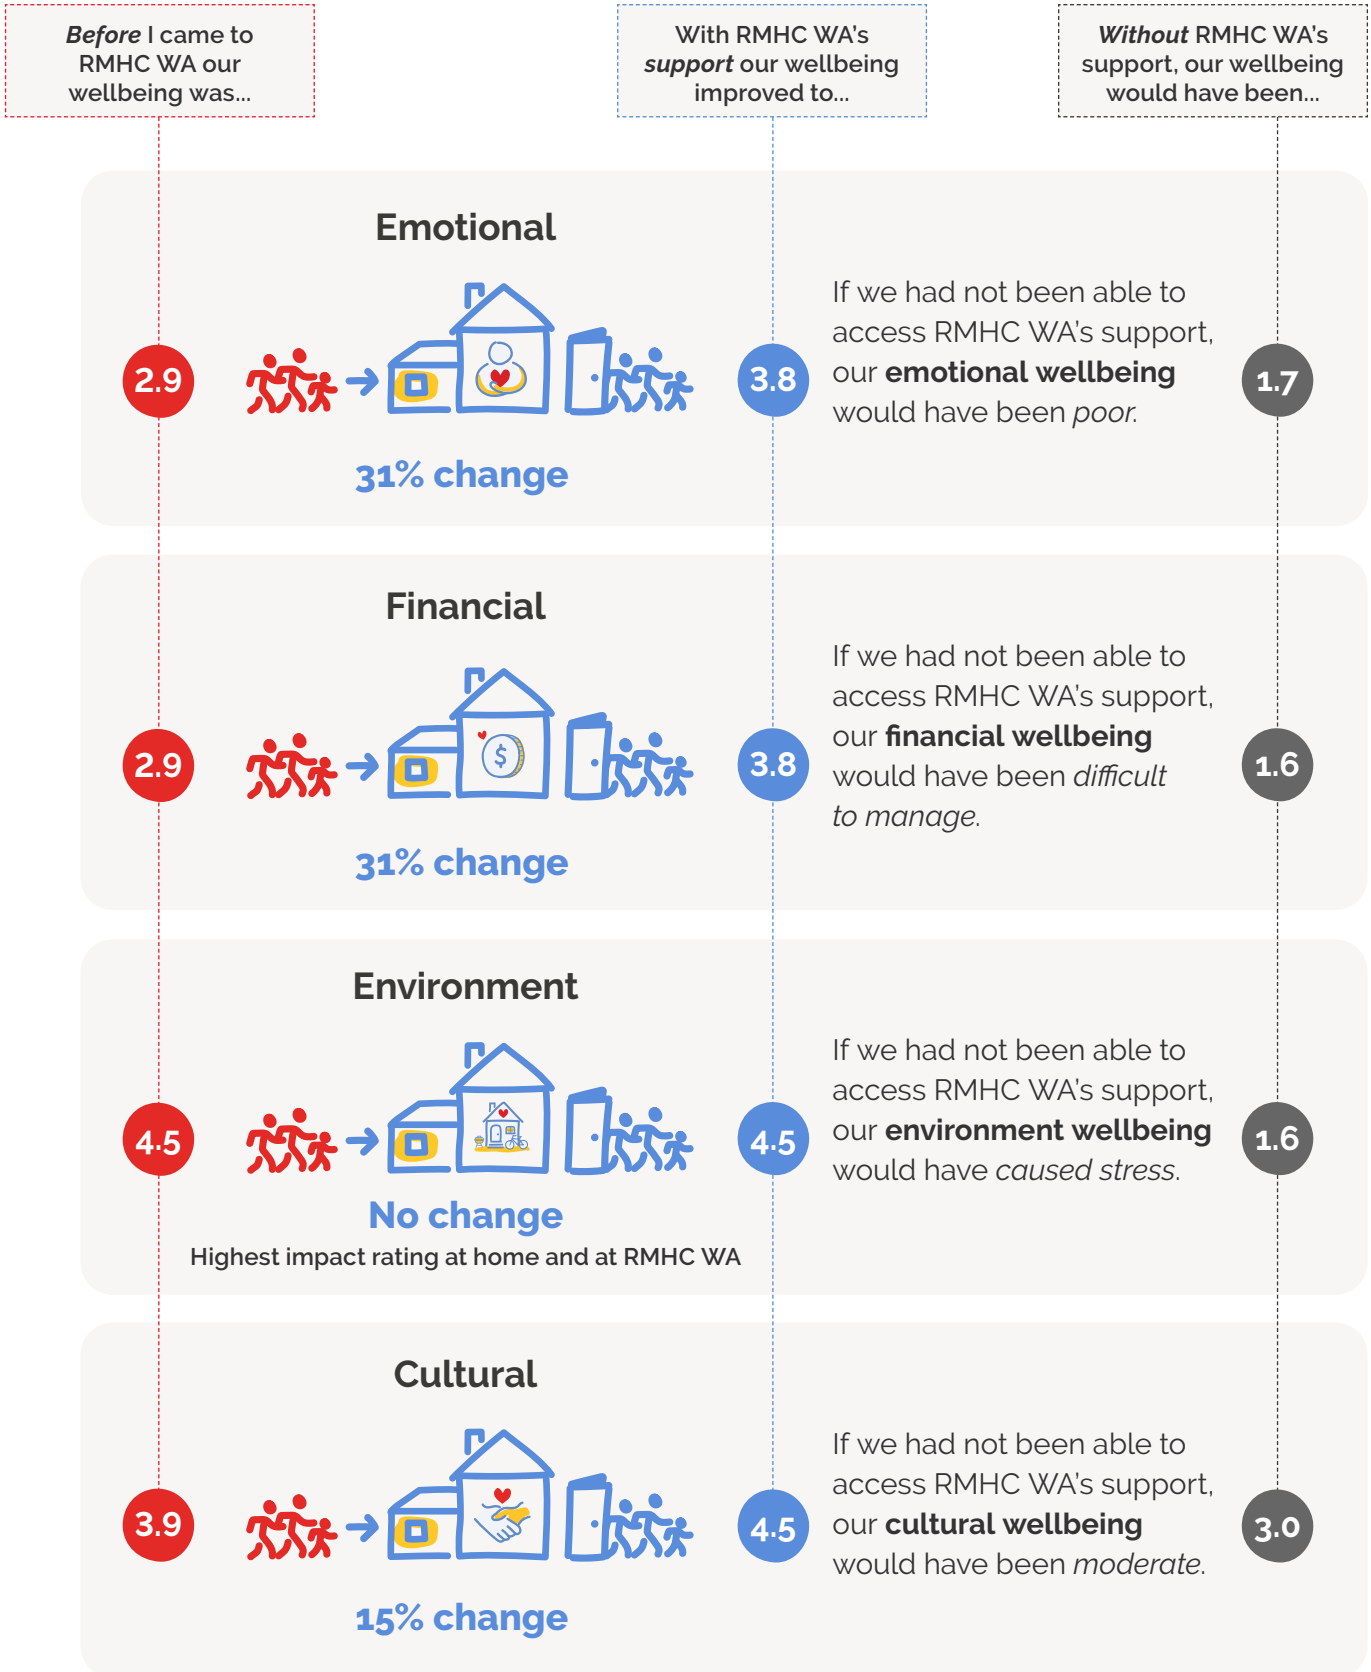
*Before* I came to RMHC WA our wellbeing was...

With RMHC WA's *support* our wellbeing improved to...

*Without* RMHC WA's support, our wellbeing would have been...

Emotional

2.9

3.8

31% change

If we had not been able to access RMHC WA's support, our **emotional wellbeing** would have been *poor.*

1.7

Financial

2.9

3.8

31% change

If we had not been able to access RMHC WA's support, our **financial wellbeing** would have been *difficult to manage.*

1.6

Environment

4.5

4.5

No change

Highest impact rating at home and at RMHC WA

If we had not been able to access RMHC WA's support, our **environment wellbeing** would have *caused stress.*

1.6

Cultural

3.9

4.5

15% change

If we had not been able to access RMHC WA's support, our **cultural wellbeing** would have been *moderate.*

3.0